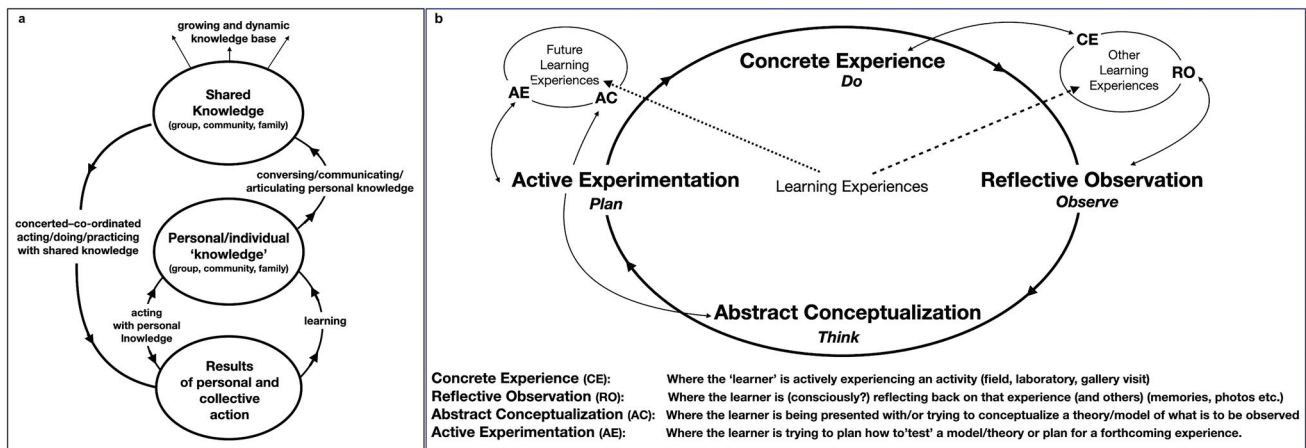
a

growing and dynamic knowledge base

Shared Knowledge
(group, community, family)

conversing/communicating/articulating personal knowledge

concerted–co-ordinated acting/doing/practicing with shared knowledge

Personal/individual 'knowledge'
(group, community, family)

acting with personal lnowledge

learning

Results of personal and collective action

b

Future Learning Experiences

AE

AC

Concrete Experience
Do

CE

Other Learning Experiences

RO

Active Experimentation
Plan

Learning Experiences

Reflective Observation
Observe

Abstract Conceptualization
Think

Concrete Experience (CE): Where the 'learner' is actively experiencing an activity (field, laboratory, gallery visit)
Reflective Observation (RO): Where the learner is (consciously?) reflecting back on that experience (and others) (memories, photos etc.)
Abstract Conceptualization (AC): Where the learner is being presented with/or trying to conceptualize a theory/model of what is to be observed
Active Experimentation (AE): Where the learner is trying to plan how to'test' a model/theory or plan for a forthcoming experience.